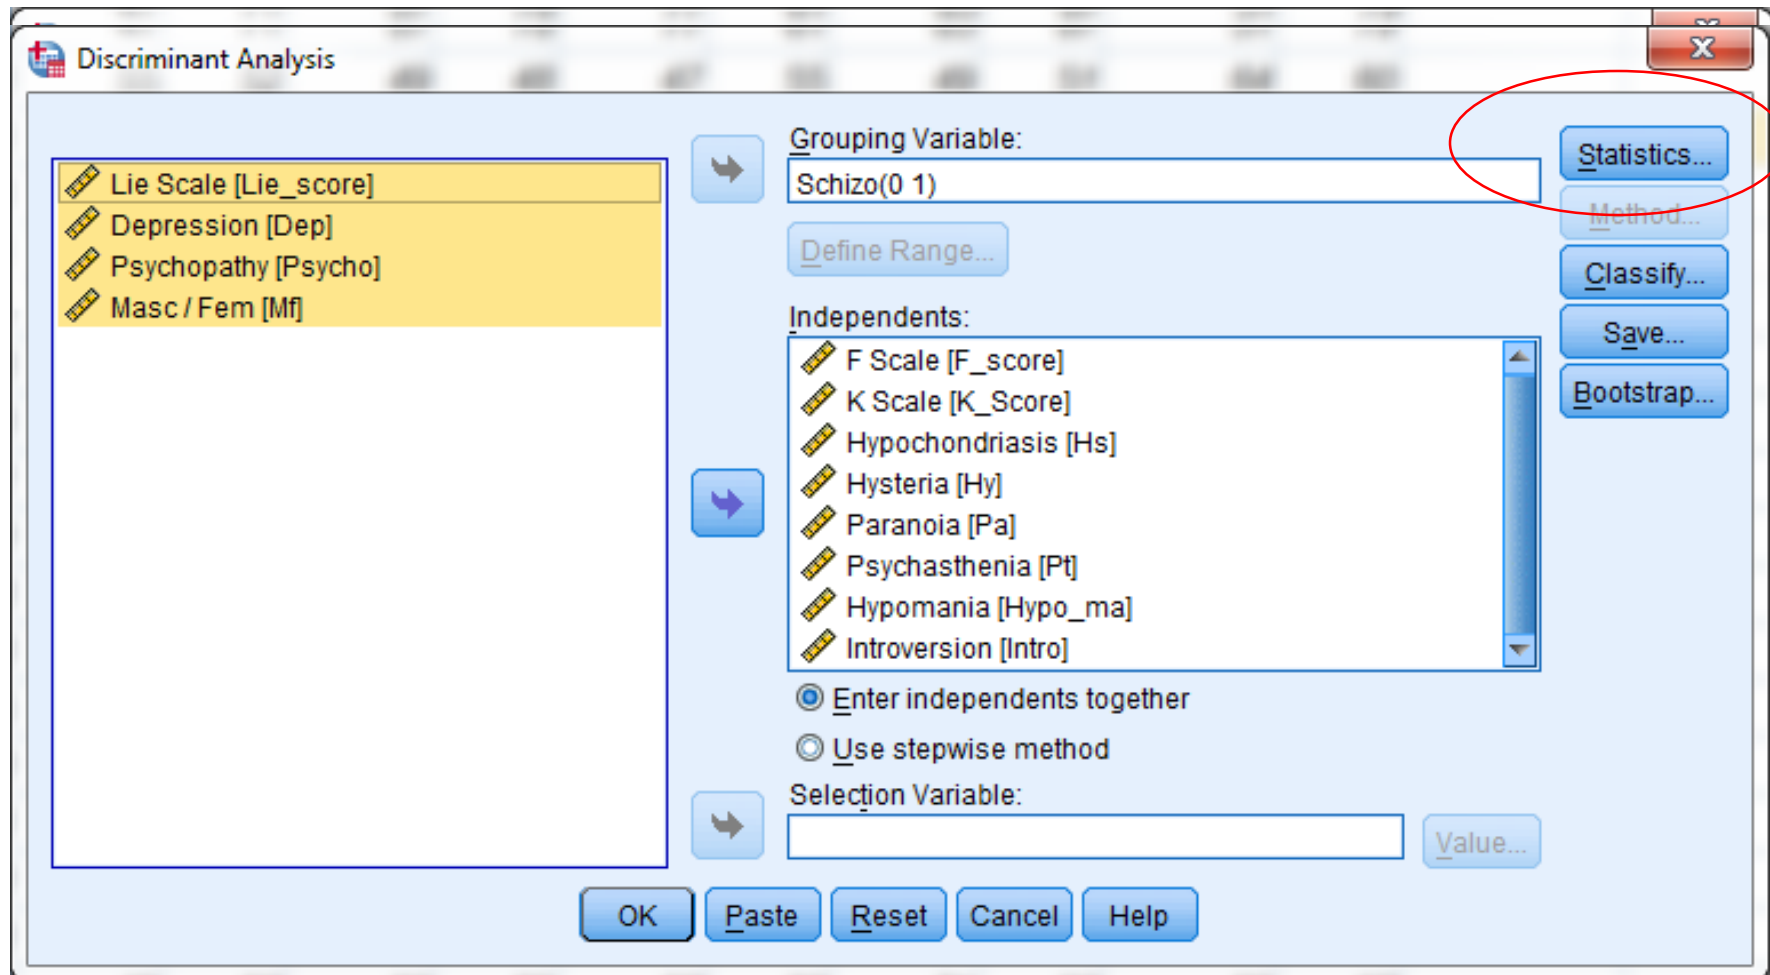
Discriminant Analysis

Lie Scale [Lie_score]
Depression [Dep]
Psychopathy [Psycho]
Masc / Fem [Mf]

Grouping Variable:
Schizo(0 1)
Define Range...

Independents:
F Scale [F_score]
K Scale [K_Score]
Hypochondriasis [Hs]
Hysteria [Hy]
Paranoia [Pa]
Psychasthenia [Pt]
Hypomania [Hypo_ma]
Introversion [Intro]

Enter independents together
Use stepwise method

Selection Variable:
Value...

Statistics...
Method...
Classify...
Save...
Bootstrap...

OK
Paste
Reset
Cancel
Help